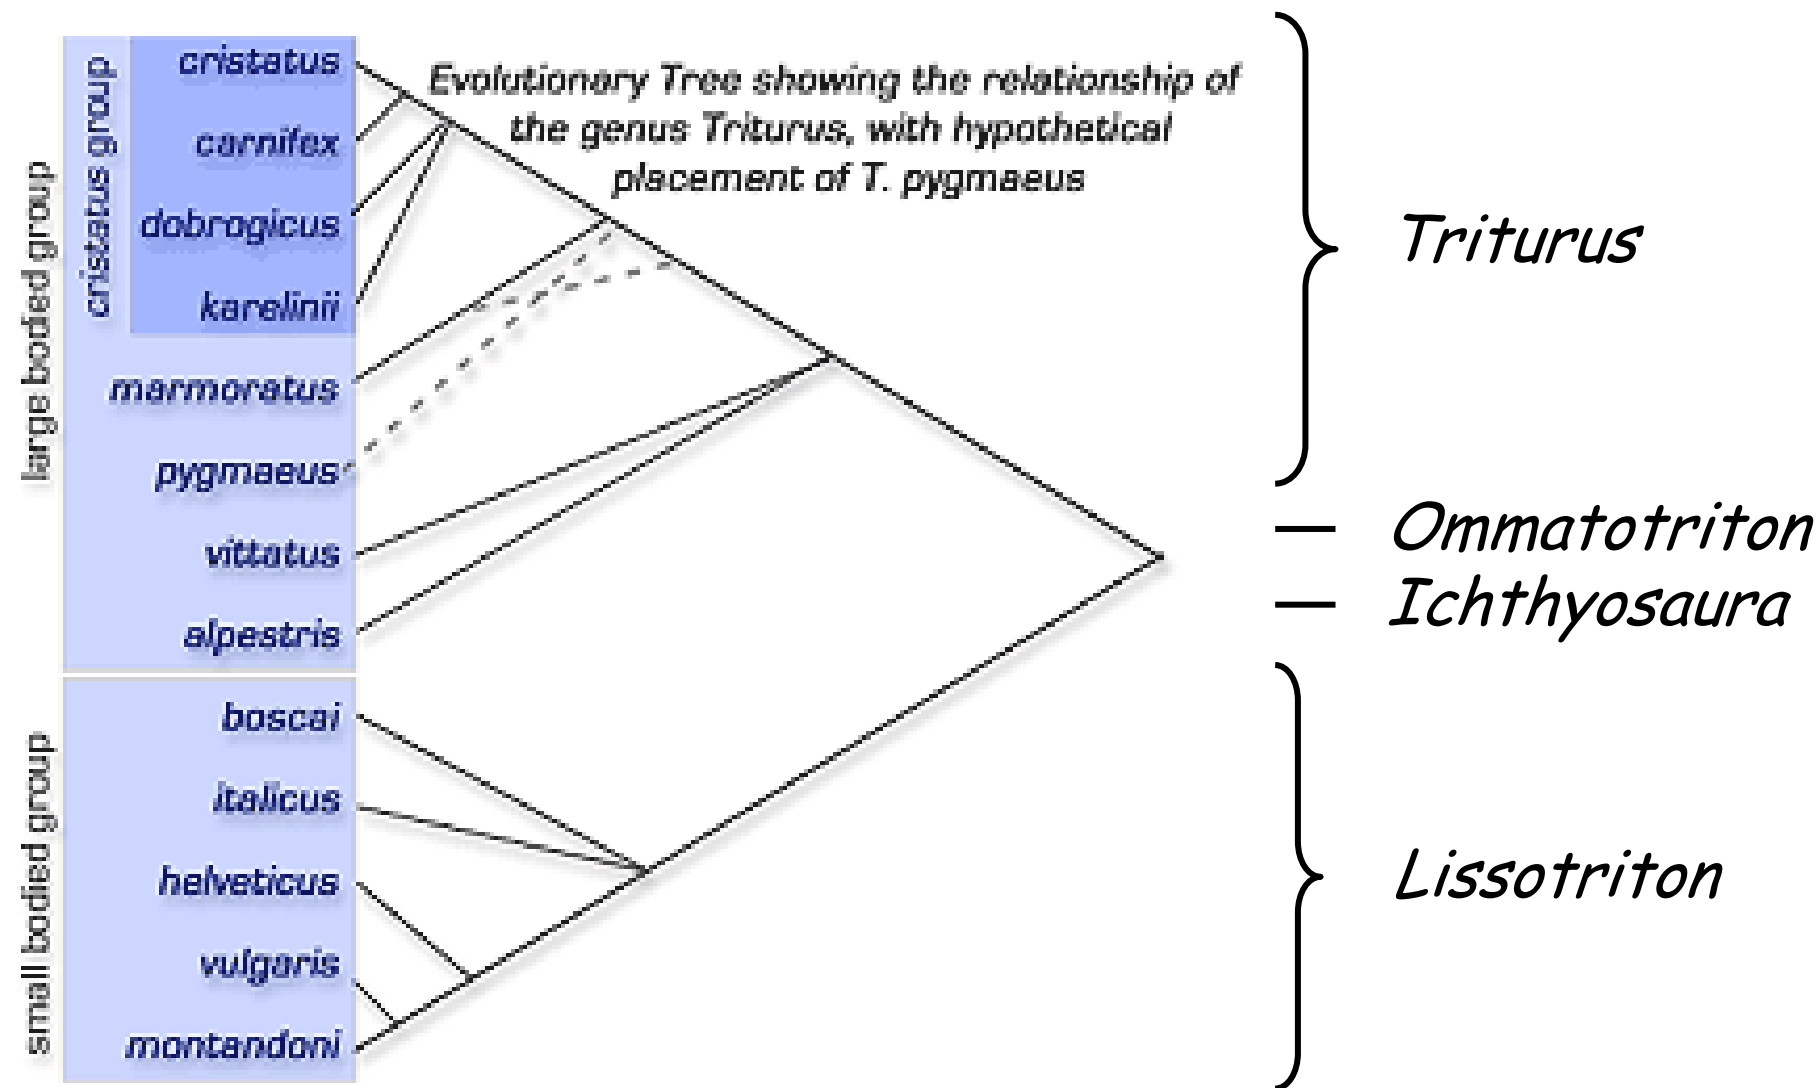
Evolutionary Tree showing the relationship of the genus Triturus, with hypothetical placement of T. pygmaeus

large bodied group

cristatus group

cristatus

carnifex

dobrogicus

karelinii

marmoratus

pygmaeus

vittatus

alpestris

small bodied group

boscai

italicus

helveticus

vulgaris

montandoni

Triturus

Ommatotriton

Ichthyosaura

Lissotriton